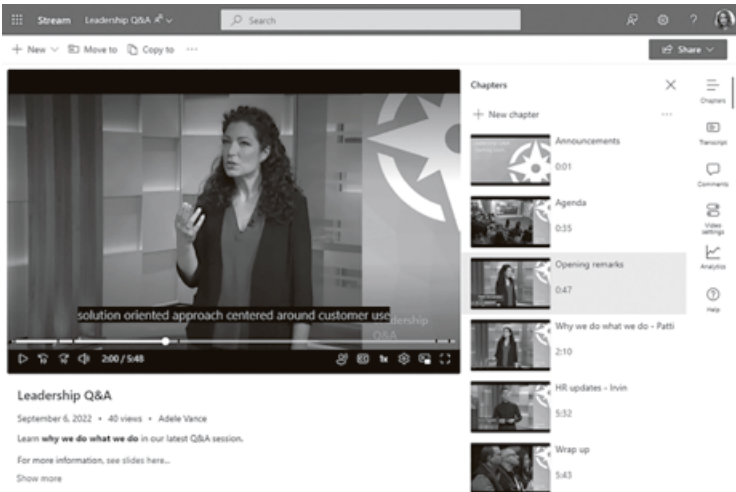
Stream Leadership Q&A

Search

+ New Move to Copy to ···

Share

solution oriented approach centered around customer use

Leadership

2:00 / 5:48

1x

Leadership Q&A

September 6, 2022 · 40 views · Adele Vance

Learn **why we do what we do** in our latest Q&A session.

For more information, see slides here...

Show more

Chapters

+ New chapter

Announcements
0:01

Agenda
0:35

Opening remarks
0:47

Why we do what we do - Patti
2:10

HR updates - Irvin
5:32

Wrap up
5:43

Chapters

Transcript

Comments

Video settings

Analytics

Help